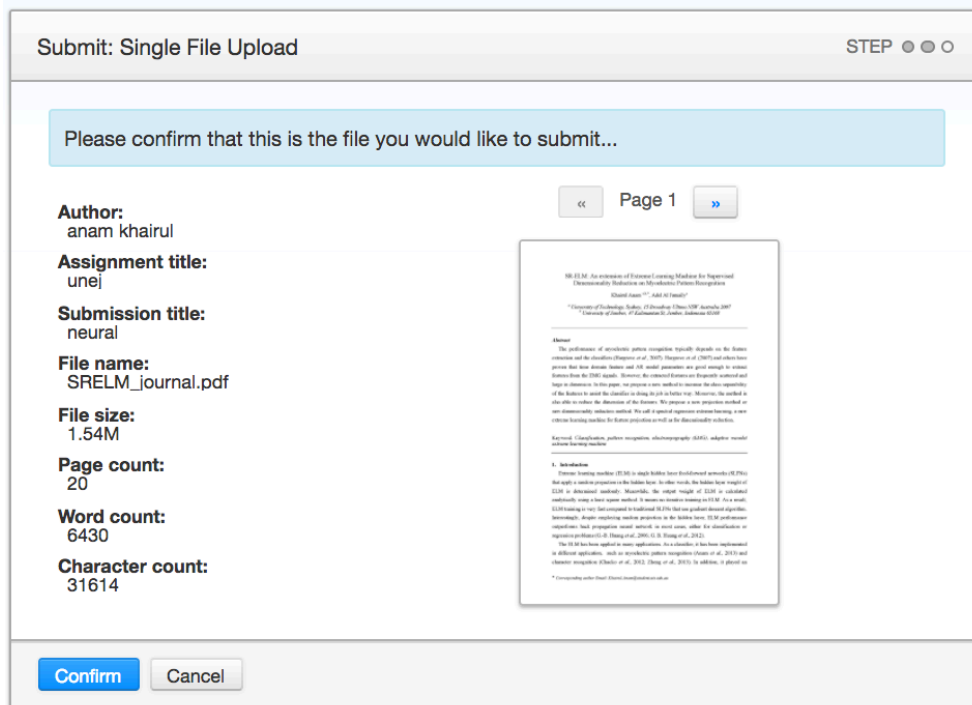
Submit: Single File Upload

STEP

Please confirm that this is the file you would like to submit...

Author:
anam khairul

Assignment title:
unej

Submission title:
neural

File name:
SRELM_journal.pdf

File size:
1.54M

Page count:
20

Word count:
6430

Character count:
31614

«

Page 1

»

SR-ELM: An extension of Extreme Learning Machine for Supervised Dimensionality Reduction on Myoelectric Pattern Recognition

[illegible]

Abstract

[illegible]

Keyword: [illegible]

1. Introduction

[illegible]

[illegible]

Confirm

Cancel